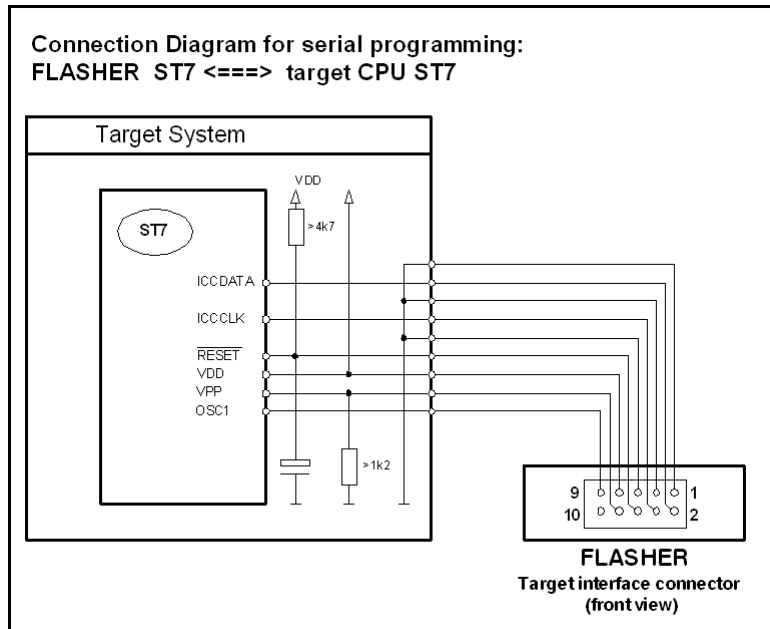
Connection Diagram for serial programming:
FLASHER ST7 <===> target CPU ST7

Target System

VDD

ST7

> 4k7

ICCDATA

ICCCLK

$\overline{RESET}$
VDD
VPP
OSC1

> 1k2

9
10

1
2

FLASHER
Target interface connector
(front view)